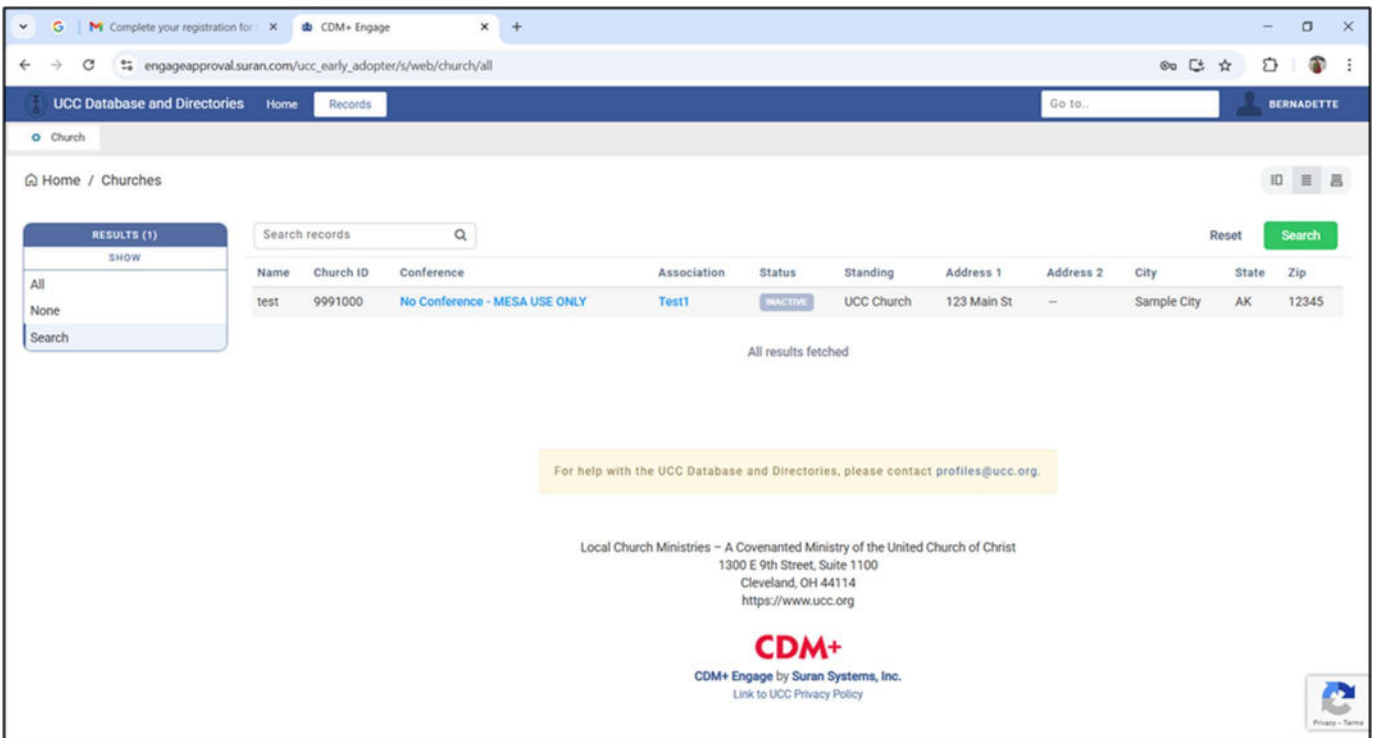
Complete your registration for | ×
CDM+ Engage ×
+

engageapproval.suran.com/ucc_early_adopter/s/web/church/all

UCC Database and Directories Home Records Go to.. BERNADETTE

Church

Home / Churches

RESULTS (1)
SHOW
All
None
Search

Search records

Reset Search

| Name | Church ID | Conference | Association | Status | Standing | Address 1 | Address 2 | City | State | Zip |
|---|---|---|---|---|---|---|---|---|---|---|
| test | 9991000 | No Conference - MESA USE ONLY | Test1 | INACTIVE | UCC Church | 123 Main St | – | Sample City | AK | 12345 |

All results fetched

For help with the UCC Database and Directories, please contact profiles@ucc.org.

Local Church Ministries – A Covenanted Ministry of the United Church of Christ
1300 E 9th Street, Suite 1100
Cleveland, OH 44114
https://www.ucc.org

CDM+
CDM+ Engage by Suran Systems, Inc.
Link to UCC Privacy Policy

Privacy - Terms